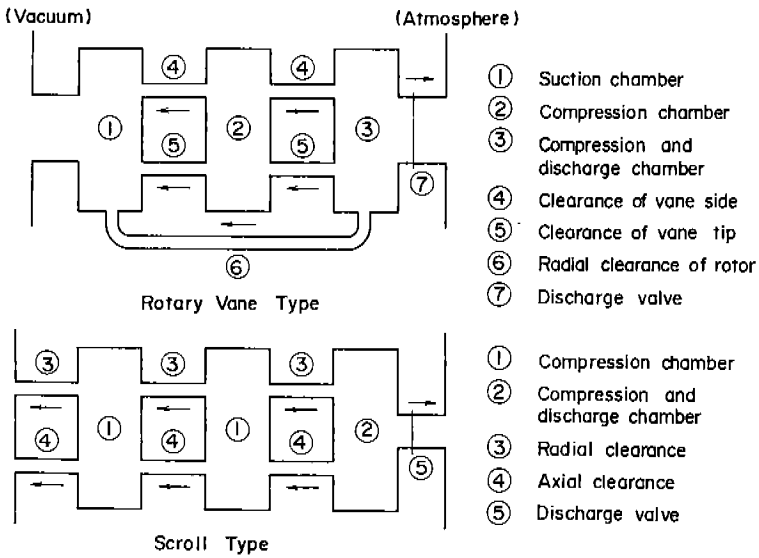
(Vacuum)

(Atmosphere)

④ ④

① ⑤ ② ⑤ ③

⑦

⑥

Rotary Vane Type

① Suction chamber
② Compression chamber
③ Compression and discharge chamber
④ Clearance of vane side
⑤ Clearance of vane tip
⑥ Radial clearance of rotor
⑦ Discharge valve

③ ③ ③

④ ① ④ ① ④ ②

⑤

Scroll Type

① Compression chamber
② Compression and discharge chamber
③ Radial clearance
④ Axial clearance
⑤ Discharge valve